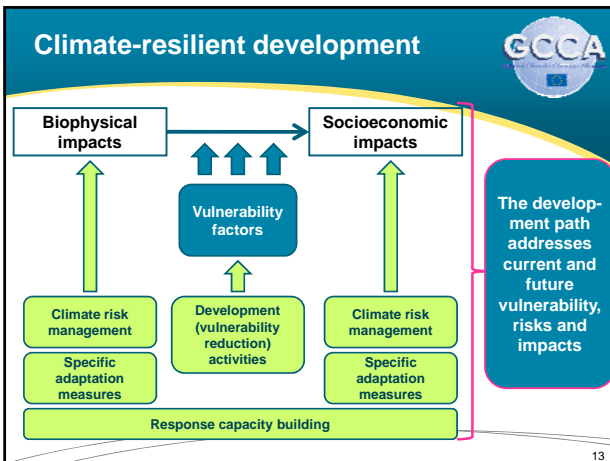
Climate-resilient development

GCCA

Global Climate Change Alliance

Biophysical impacts

Socioeconomic impacts

Vulnerability factors

Climate risk management

Specific adaptation measures

Development (vulnerability reduction) activities

Climate risk management

Specific adaptation measures

Response capacity building

The development path addresses current and future vulnerability, risks and impacts

13